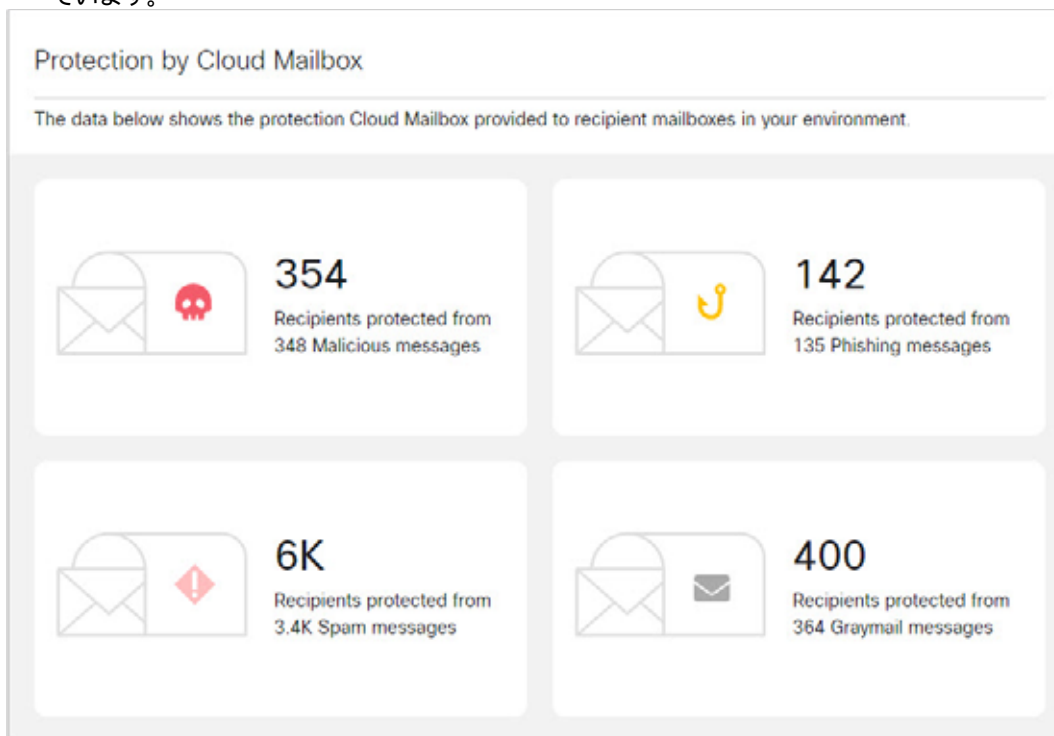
Protection by Cloud Mailbox

The data below shows the protection Cloud Mailbox provided to recipient mailboxes in your environment.

354
Recipients protected from 348 Malicious messages

142
Recipients protected from 135 Phishing messages

6K
Recipients protected from 3.4K Spam messages

400
Recipients protected from 364 Graymail messages